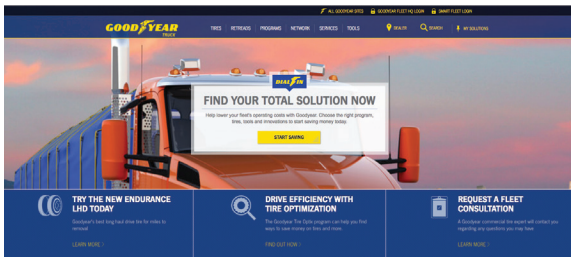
ALL GOODYEAR SITES GOODYEAR FLEET HQ LOGIN SMART FLEET LOGIN

GOODYEAR TRUCK

TIRES RETREADS PROGRAMS NETWORK SERVICES TOOLS

DEALER SEARCH MY SOLUTIONS

REAL FIX

FIND YOUR TOTAL SOLUTION NOW

Help lower your fleet's operating costs with Goodyear. Choose the right program, tires, tools and innovations to start saving money today.

START SAVING

TRY THE NEW ENDURANCE LHD TODAY

Goodyear's best long haul drive tire for miles to removal

LEARN MORE

DRIVE EFFICIENCY WITH TIRE OPTIMIZATION

The Goodyear Tire Optix program can help you find ways to save money on tires and more.

FIND OUT HOW

REQUEST A FLEET CONSULTATION

A Goodyear commercial tire expert will contact you regarding any questions you may have.

LEARN MORE